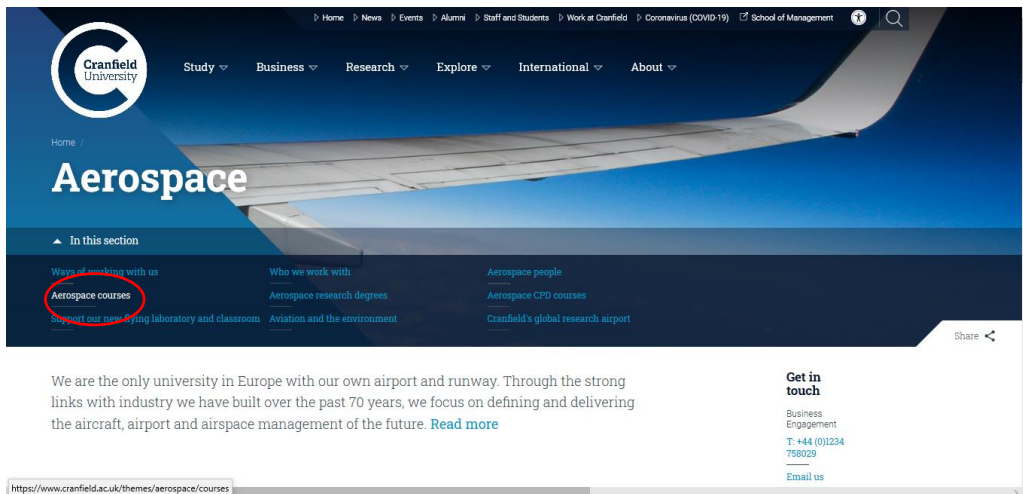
Home News Events Alumni Staff and Students Work at Cranfield Coronavirus (COVID-19) School of Management

Cranfield University

Study Business Research Explore International About

Home /

Aerospace

In this section

Ways of working with us
Aerospace courses
Support our new flying laboratory and classroom

Who we work with
Aerospace research degrees
Aviation and the environment

Aerospace people
Aerospace CPD courses
Cranfield's global research airport

Share

We are the only university in Europe with our own airport and runway. Through the strong links with industry we have built over the past 70 years, we focus on defining and delivering the aircraft, airport and airspace management of the future. Read more

Get in touch

Business Engagement

T: +44 (0)1234 758029

Email us

https://www.cranfield.ac.uk/themes/aerospace/courses